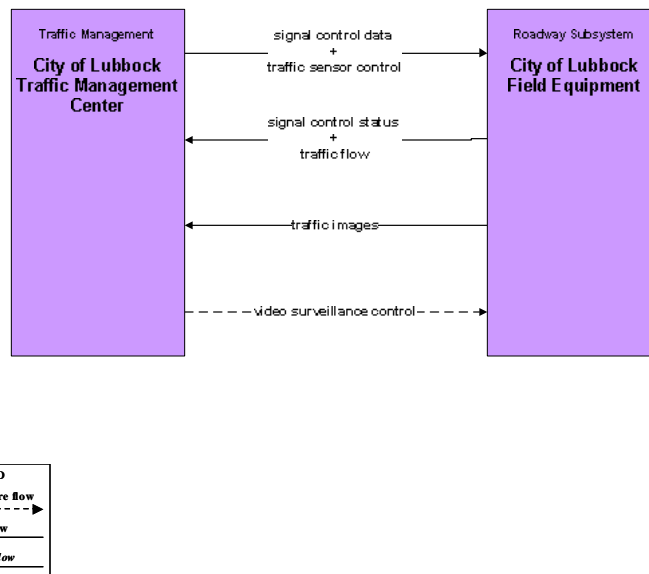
Traffic Management

City of Lubbock Traffic Management Center

signal control data
+
traffic sensor control

Roadway Subsystem

City of Lubbock Field Equipment

signal control status
+
traffic flow

traffic images

video surveillance control

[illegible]D
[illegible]re flow
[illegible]w
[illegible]low